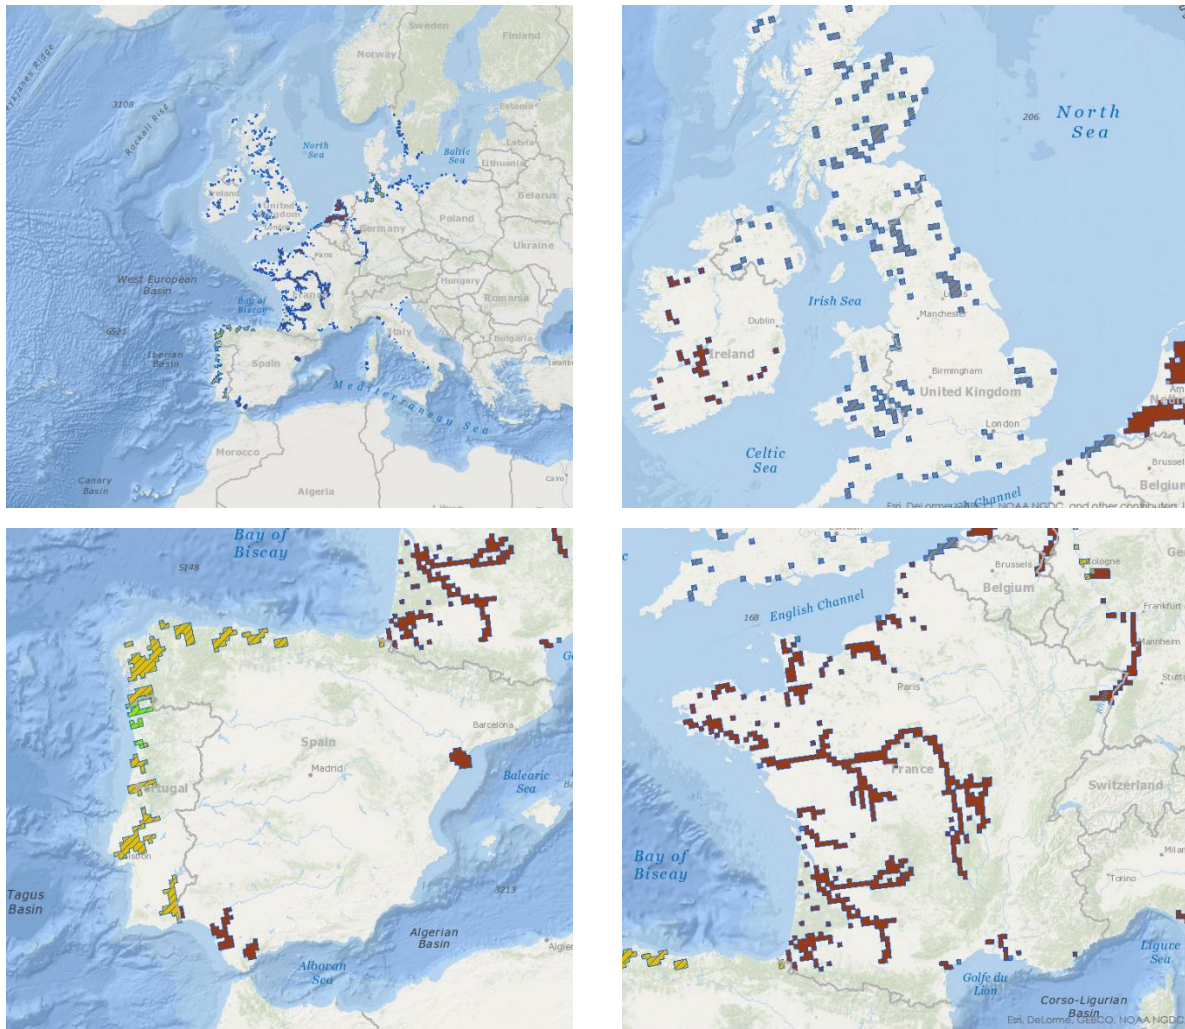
Sweden
Finland
Norway
Reykjanes Ridge
3108
Rockall Rise
Estonia
North Sea
Baltic Sea
Latvia
Lithuania
Ireland
United Kingdom
Belarus
Poland
Germany
Ukraine
West European Basin
Paris
Hungary
Bay of Biscay
France
Romania
6621
Italy
Bulgaria
Iberian Basin
Spain
Mediterranean Sea
Morocco
Canary Basin
Algeria
Cairo

North Sea
206
Irish Sea
Dublin
Manchester
Ireland
Birmingham
United Kingdom
London
Celtic Sea
Brussels
Belgium
Channel
Esri, DeLorme, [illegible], NOAA NGDC, and other contributors

Bay of Biscay
5148
Barcelona
Spain
Madrid
Portugal
Balearic Sea
Lisbon
Tagus Basin
3213
Algerian Basin
Alboran Sea
Algiers

Brussels
Cologne
Belgium
Frankfurt
168
English Channel
Mannheim
Paris
Stuttg
France
Switzerland
Bay of Biscay
Milan
Torino
Golfe du Lion
Ligure Sea
Corso-Ligurian Basin
Esri, DeLorme, GEBCO, NOAA NGDC